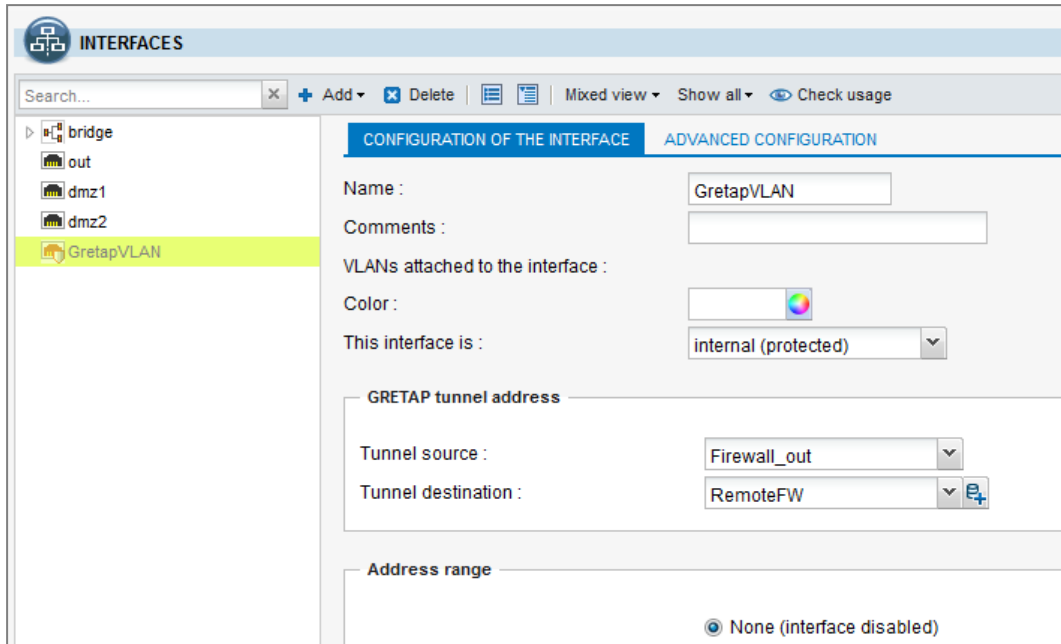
INTERFACES

Search...

Add▾ Delete | Mixed view ▾ Show all ▾ Check usage

bridge
out
dmz1
dmz2
GretapVLAN

CONFIGURATION OF THE INTERFACE ADVANCED CONFIGURATION

Name : GretapVLAN
Comments :
VLANs attached to the interface :
Color :
This interface is : internal (protected)

GRETAP tunnel address

Tunnel source : Firewall_out
Tunnel destination : RemoteFW

Address range

None (interface disabled)